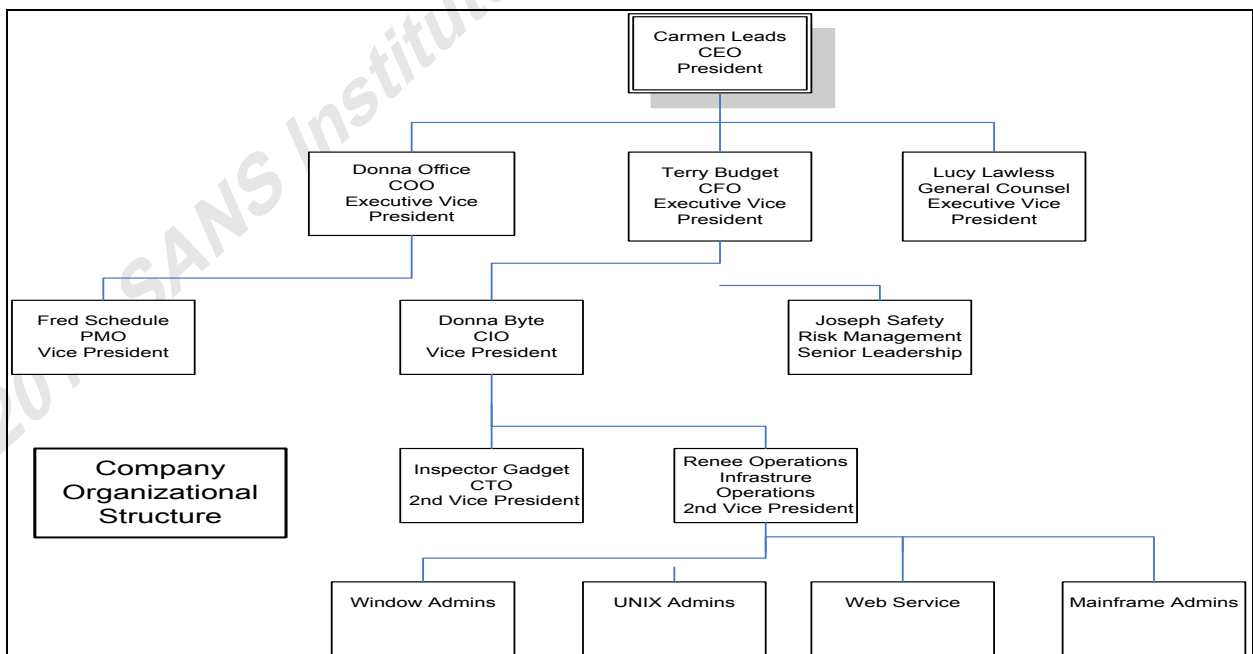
Carmen Leads
CEO
President

Donna Office
COO
Executive Vice President

Terry Budget
CFO
Executive Vice President

Lucy Lawless
General Counsel
Executive Vice President

Fred Schedule
PMO
Vice President

Donna Byte
CIO
Vice President

Joseph Safety
Risk Management
Senior Leadership

Company Organizational Structure

Inspector Gadget
CTO
2nd Vice President

Renee Operations
Infrastrure
Operations
2nd Vice President

Window Admins

UNIX Admins

Web Service

Mainframe Admins

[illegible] SANS Institute